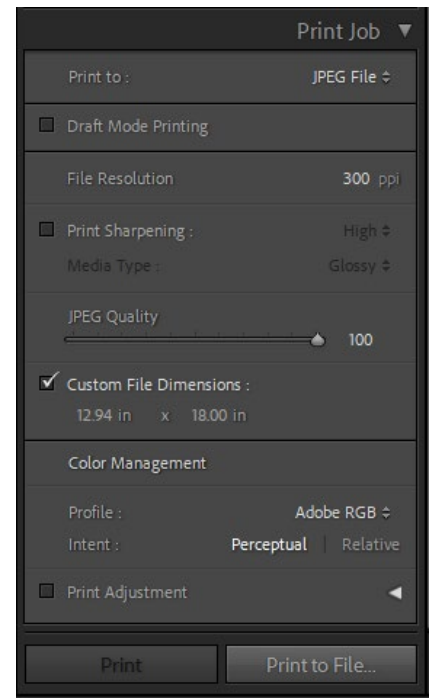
Print Job ▼

Print to : JPEG File ≑

Draft Mode Printing

File Resolution 300 ppi

Print Sharpening : High ≑

Media Type : Glossy ≑

JPEG Quality

100

Custom File Dimensions :

12.94 in x 18.00 in

Color Management

Profile : Adobe RGB ≑

Intent : Perceptual | Relative

Print Adjustment ◀

Print

Print to File...